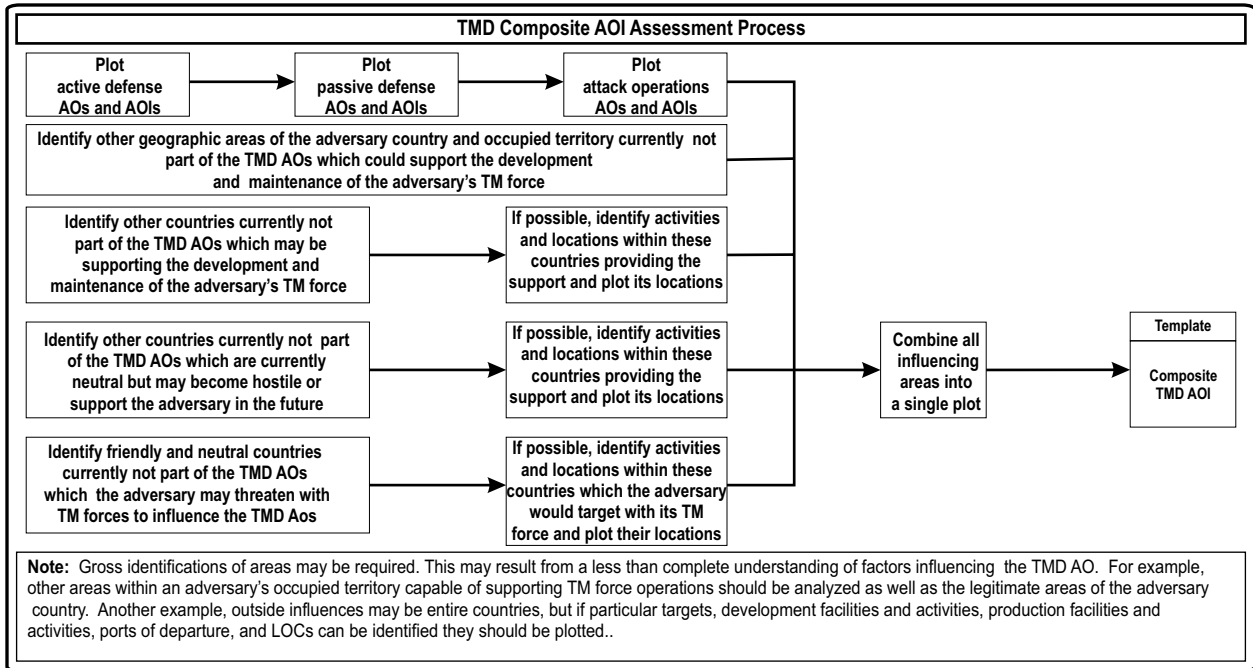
TMD Composite AOI Assessment Process

Plot active defense AOs and AOIs

Plot passive defense AOs and AOIs

Plot attack operations AOs and AOIs

Identify other geographic areas of the adversary country and occupied territory currently not part of the TMD AOs which could support the development and maintenance of the adversary's TM force

Identify other countries currently not part of the TMD AOs which may be supporting the development and maintenance of the adversary's TM force

If possible, identify activities and locations within these countries providing the support and plot its locations

Identify other countries currently not part of the TMD AOs which are currently neutral but may become hostile or support the adversary in the future

If possible, identify activities and locations within these countries providing the support and plot its locations

Identify friendly and neutral countries currently not part of the TMD AOs which the adversary may threaten with TM forces to influence the TMD Aos

If possible, identify activities and locations within these countries which the adversary would target with its TM force and plot their locations

Combine all influencing areas into a single plot

Template

Composite TMD AOI

Note: Gross identifications of areas may be required. This may result from a less than complete understanding of factors influencing the TMD AO. For example, other areas within an adversary's occupied territory capable of supporting TM force operations should be analyzed as well as the legitimate areas of the adversary country. Another example, outside influences may be entire countries, but if particular targets, development facilities and activities, production facilities and activities, ports of departure, and LOCs can be identified they should be plotted..